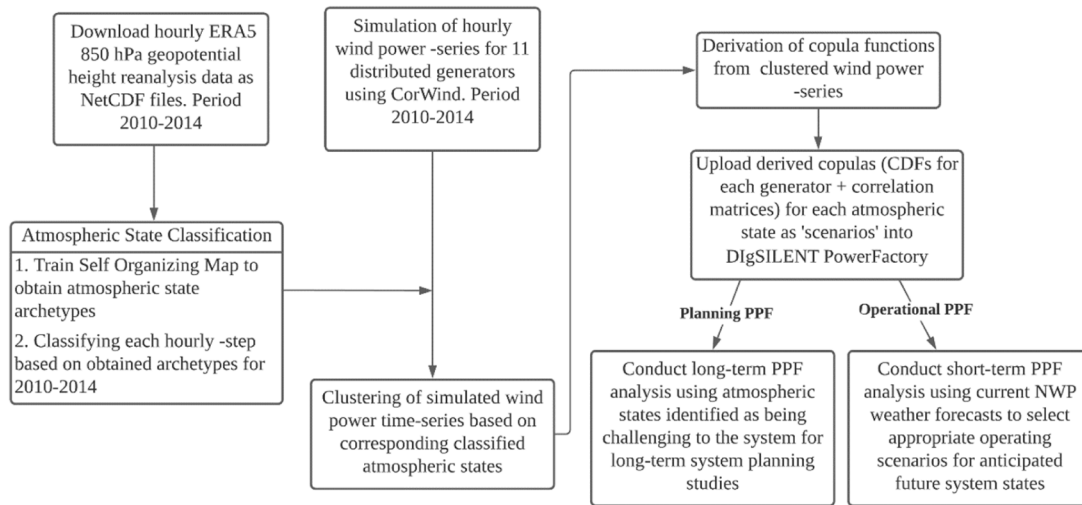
Download hourly ERA5 850 hPa geopotential height reanalysis data as NetCDF files. Period 2010-2014

Simulation of hourly wind power -series for 11 distributed generators using CorWind. Period 2010-2014

Derivation of copula functions from clustered wind power -series

Upload derived copulas (CDFs for each generator + correlation matrices) for each atmospheric state as 'scenarios' into DIgSILENT PowerFactory

Atmospheric State Classification

1. Train Self Organizing Map to obtain atmospheric state archetypes

2. Classifying each hourly -step based on obtained archetypes for 2010-2014

Planning PPF

Operational PPF

Clustering of simulated wind power time-series based on corresponding classified atmospheric states

Conduct long-term PPF analysis using atmospheric states identified as being challenging to the system for long-term system planning studies

Conduct short-term PPF analysis using current NWP weather forecasts to select appropriate operating scenarios for anticipated future system states